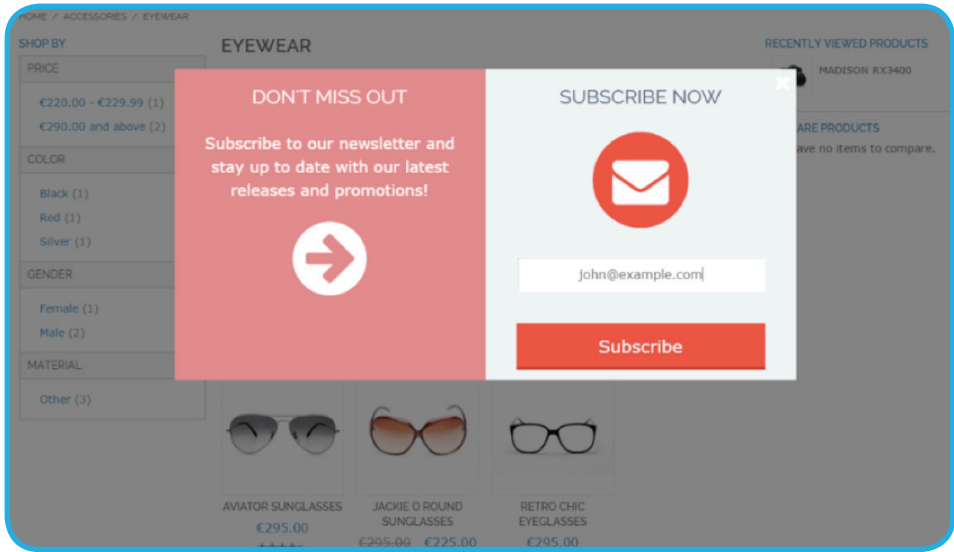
HOME / ACCESSORIES / EYEWEAR

SHOP BY

PRICE

€220.00 - €229.99 (1)

€290.00 and above (2)

COLOR

Black (1)

Red (1)

Silver (1)

GENDER

Female (1)

Male (2)

MATERIAL

Other (3)

EYEWEAR

DON'T MISS OUT

Subscribe to our newsletter and stay up to date with our latest releases and promotions!

SUBSCRIBE NOW

john@example.com

Subscribe

RECENTLY VIEWED PRODUCTS

MADISON RX3400

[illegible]ARE PRODUCTS

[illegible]ave no items to compare.

AVIATOR SUNGLASSES

€295.00

JACKIE O ROUND SUNGLASSES

€295.00 €225.00

RETRO CHIC EYEGLASSES

€295.00